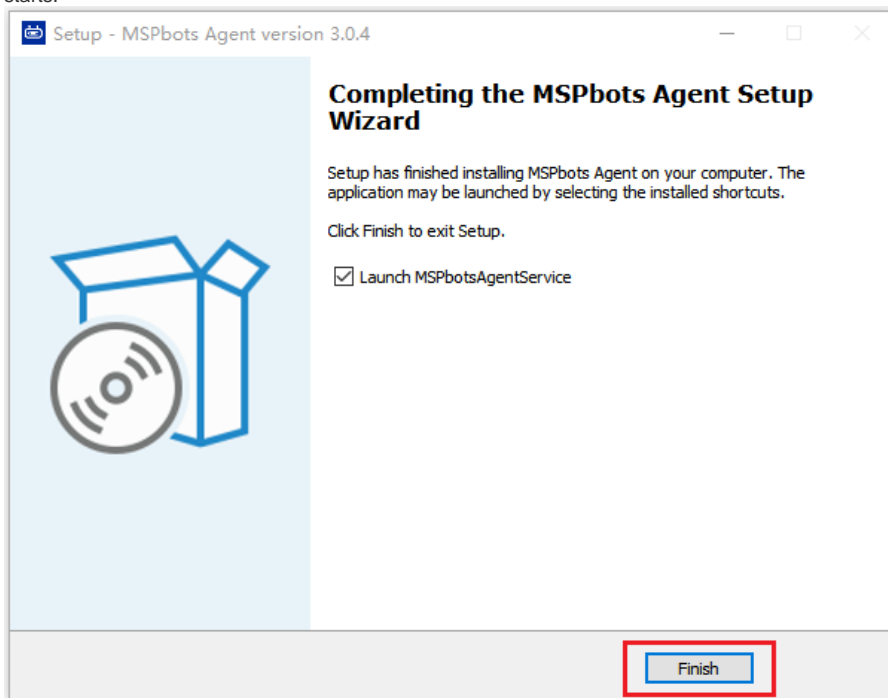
Setup - MSPbots Agent version 3.0.4

Completing the MSPbots Agent Setup Wizard

Setup has finished installing MSPbots Agent on your computer. The application may be launched by selecting the installed shortcuts.

Click Finish to exit Setup.

Launch MSPbotsAgentService

Finish